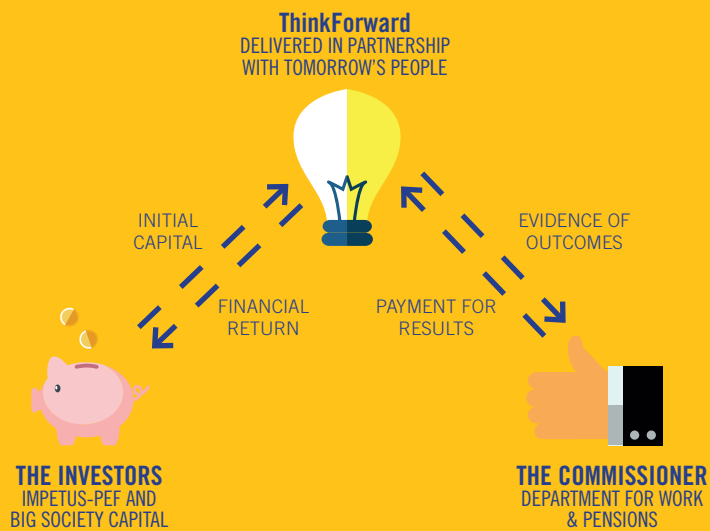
ThinkForward
DELIVERED IN PARTNERSHIP WITH TOMORROW'S PEOPLE

INITIAL CAPITAL

FINANCIAL RETURN

EVIDENCE OF OUTCOMES

PAYMENT FOR RESULTS

THE INVESTORS
IMPETUS-PEF AND BIG SOCIETY CAPITAL

THE COMMISSIONER
DEPARTMENT FOR WORK & PENSIONS